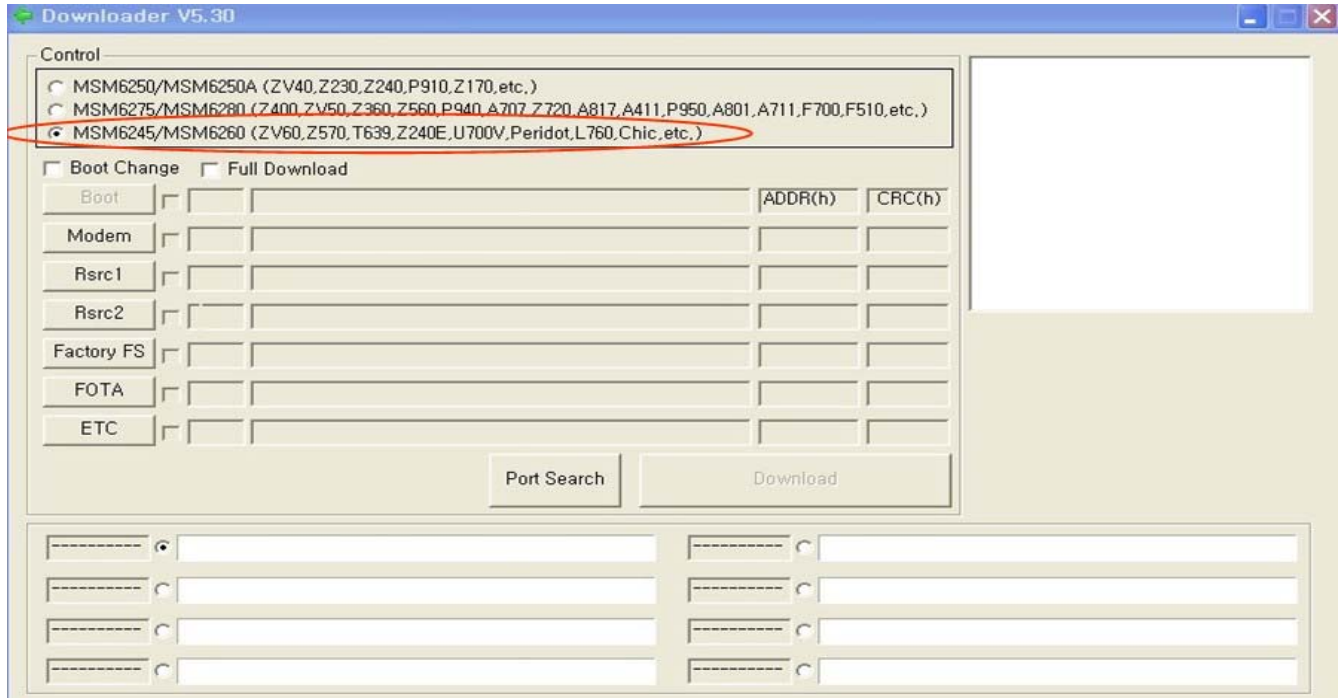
Downloader V5.30

Control

MSM6250/MSM6250A (ZV40,Z230,Z240,P910,Z170,etc,)
MSM6275/MSM6280 (Z400,ZV50,Z360,Z560,P940,A707,Z720,A817,A411,P950,A801,A711,F700,F510,etc,)
MSM6245/MSM6260 (ZV60,Z570,T639,Z240E,U700V,Peridot,L760,Chic,etc,)

Boot Change
Full Download

Boot
ADDR(h)
CRC(h)
Modem
Rsrc1
Rsrc2
Factory FS
FOTA
ETC

Port Search
Download

----------
----------
----------
----------
----------
----------
----------
----------